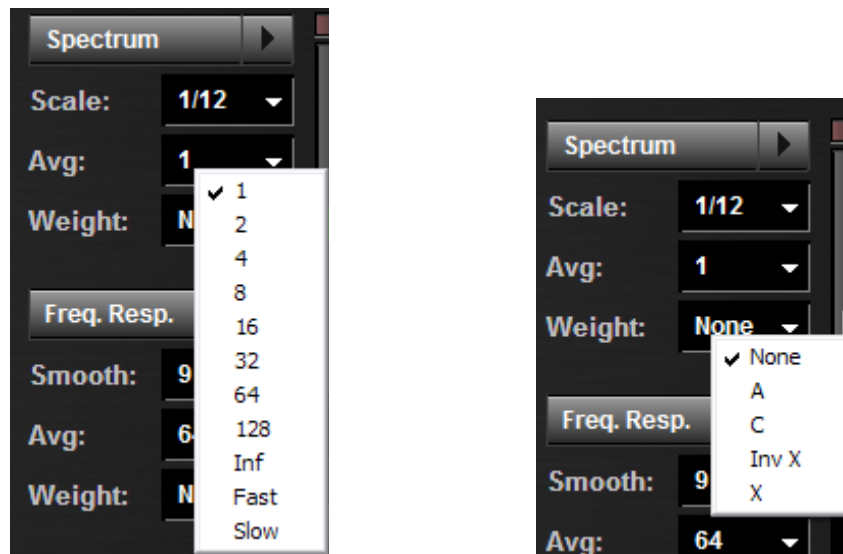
Spectrum
Scale: 1/12
Avg: 1
Weight: N
✔ 1
2
4
8
16
32
64
128
Inf
Fast
Slow
Freq. Resp.
Smooth: 9
Avg: 6
Weight: N

Spectrum
Scale: 1/12
Avg: 1
Weight: None
✔ None
A
C
Inv X
X
Freq. Resp.
Smooth: 9
Avg: 64